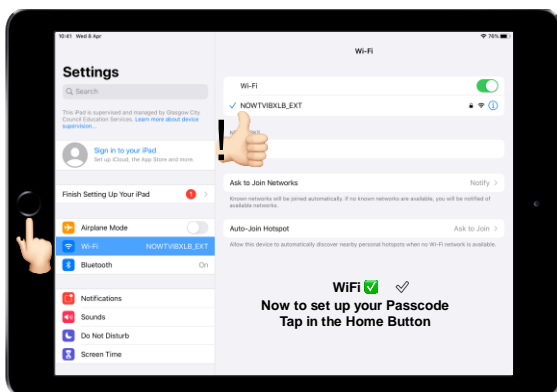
10:41 Wed 8 Apr
76%

Settings

Search

This iPad is supervised and managed by Glasgow City Council Education Services. Learn more about device supervision...

Sign in to your iPad
Set up iCloud, the App Store and more.

Finish Setting Up Your iPad 1

Airplane Mode
Wi-Fi NOWTVIBXLB_EXT
Bluetooth On

Notifications
Sounds
Do Not Disturb
Screen Time

Wi-Fi

Wi-Fi
✓ NOWTVIBXLB_EXT

Ask to Join Networks Notify
Known networks will be joined automatically. If no known networks are available, you will be notified of available networks.

Auto-Join Hotspot Ask to Join
Allow this device to automatically discover nearby personal hotspots when no Wi-Fi network is available.

WiFi ✅ ✓
Now to set up your Passcode
Tap in the Home Button